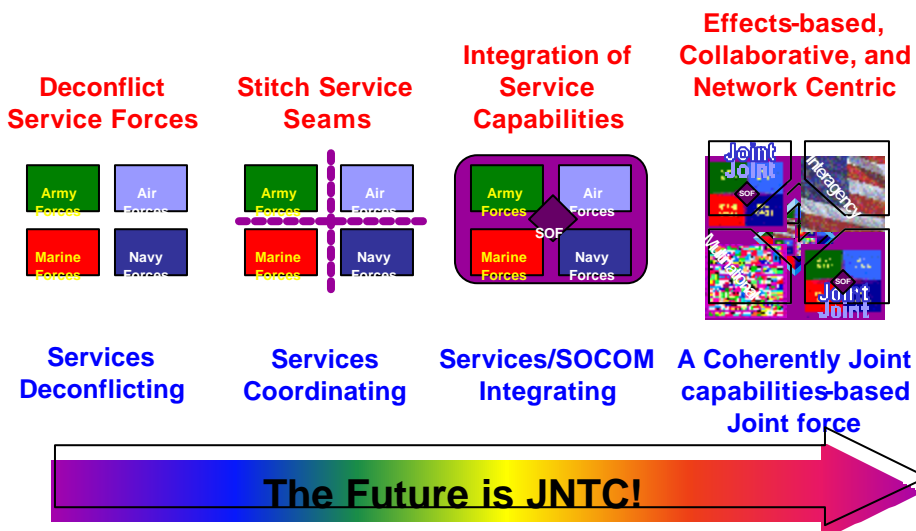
Deconflict Service Forces

Army Forces
Air Forces
Marine Forces
Navy Forces

Services Deconflicting

Stitch Service Seams

Army Forces
Air Forces
Marine Forces
Navy Forces

Services Coordinating

Integration of Service Capabilities

Army Forces
Air Forces
SOF
Marine Forces
Navy Forces

Services/SOCOM Integrating

Effects-based, Collaborative, and Network Centric

Joint
SOF
Interagency
Multinational
SOF
Joint

A Coherently Joint capabilities-based Joint force

The Future is JNTC!